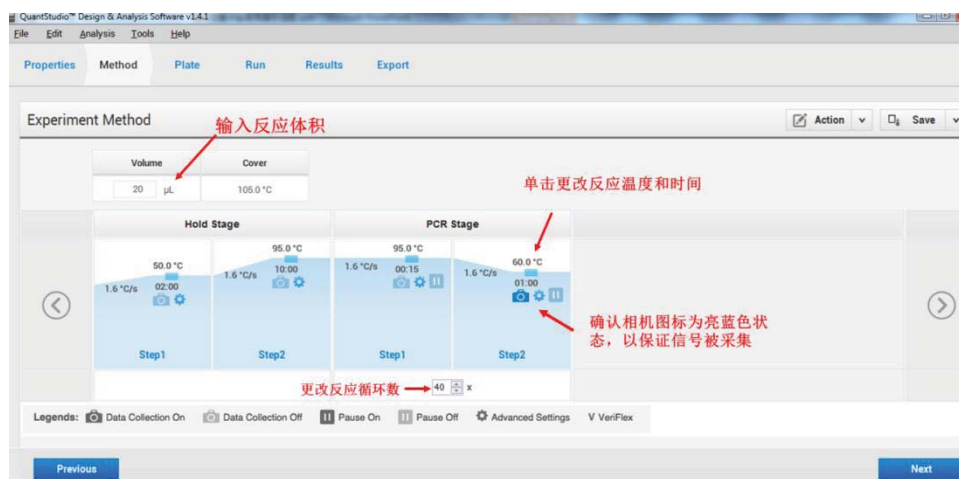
QuantStudio™ Design & Analysis Software v1.4.1
File Edit Analysis Tools Help
Properties Method Plate Run Results Export
Experiment Method
输入反应体积
Action Save
Volume Cover
20 μL 105.0 °C
单击更改反应温度和时间
Hold Stage PCR Stage
1.6 °C/s 50.0 °C 02:00
1.6 °C/s 95.0 °C 10:00
1.6 °C/s 95.0 °C 00:15
1.6 °C/s 60.0 °C 01:00
确认相机图标为亮蓝色状态，以保证信号被采集
Step1 Step2 Step1 Step2
更改反应循环数 40 x
Legends: Data Collection On Data Collection Off Pause On Pause Off Advanced Settings V VeriFlex
Previous Next